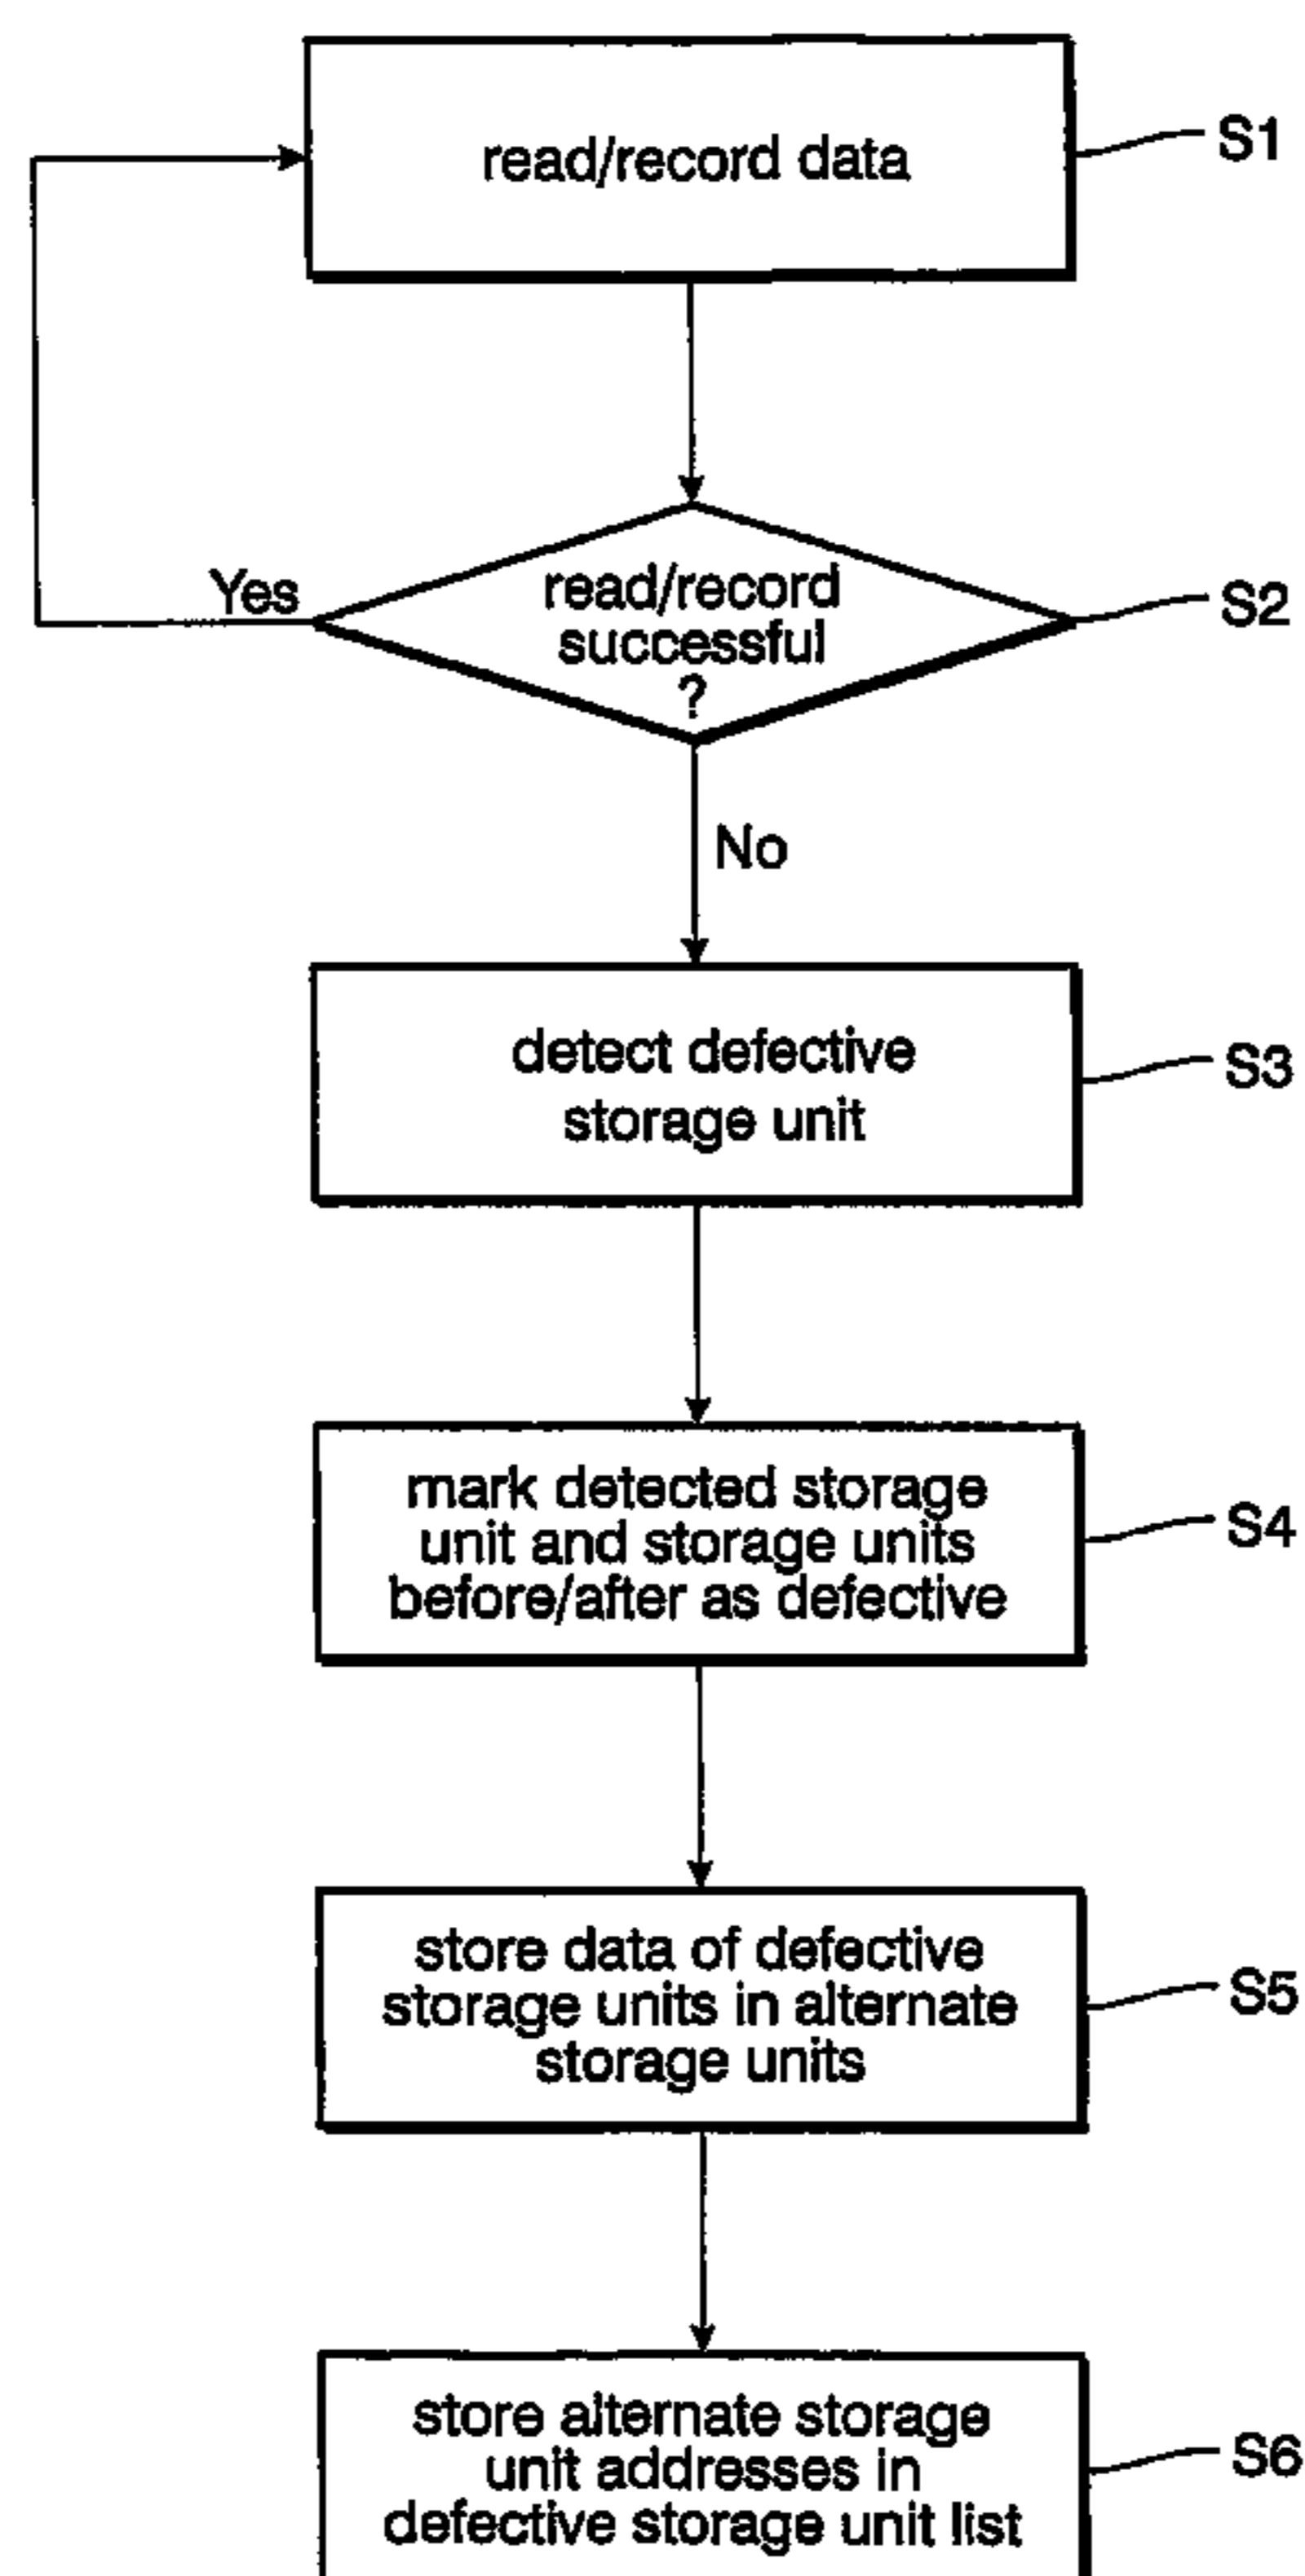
read/record data

S1

read/record successful ?

S2

Yes

No

detect defective storage unit

S3

mark detected storage unit and storage units before/after as defective

S4

store data of defective storage units in alternate storage units

S5

store alternate storage unit addresses in defective storage unit list

S6